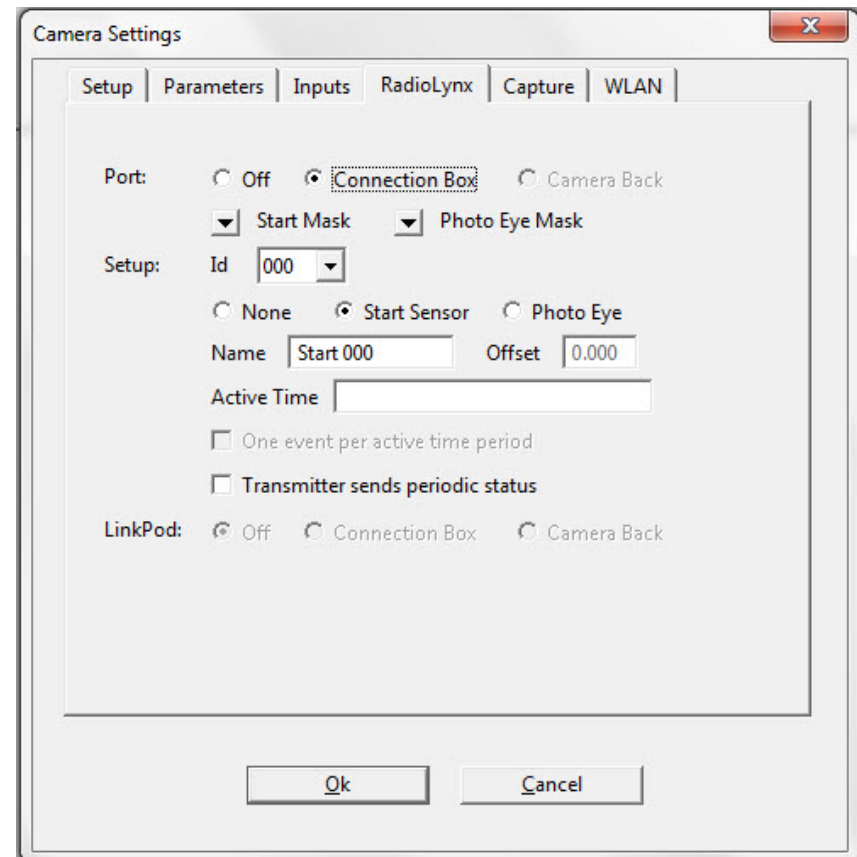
Camera Settings

X

Setup | Parameters | Inputs | RadioLynx | Capture | WLAN

Port: Off Connection Box Camera Back

Start Mask Photo Eye Mask

Setup: Id 000

None Start Sensor Photo Eye

Name Start 000 Offset 0.000

Active Time

One event per active time period

Transmitter sends periodic status

LinkPod: Off Connection Box Camera Back

Ok Cancel